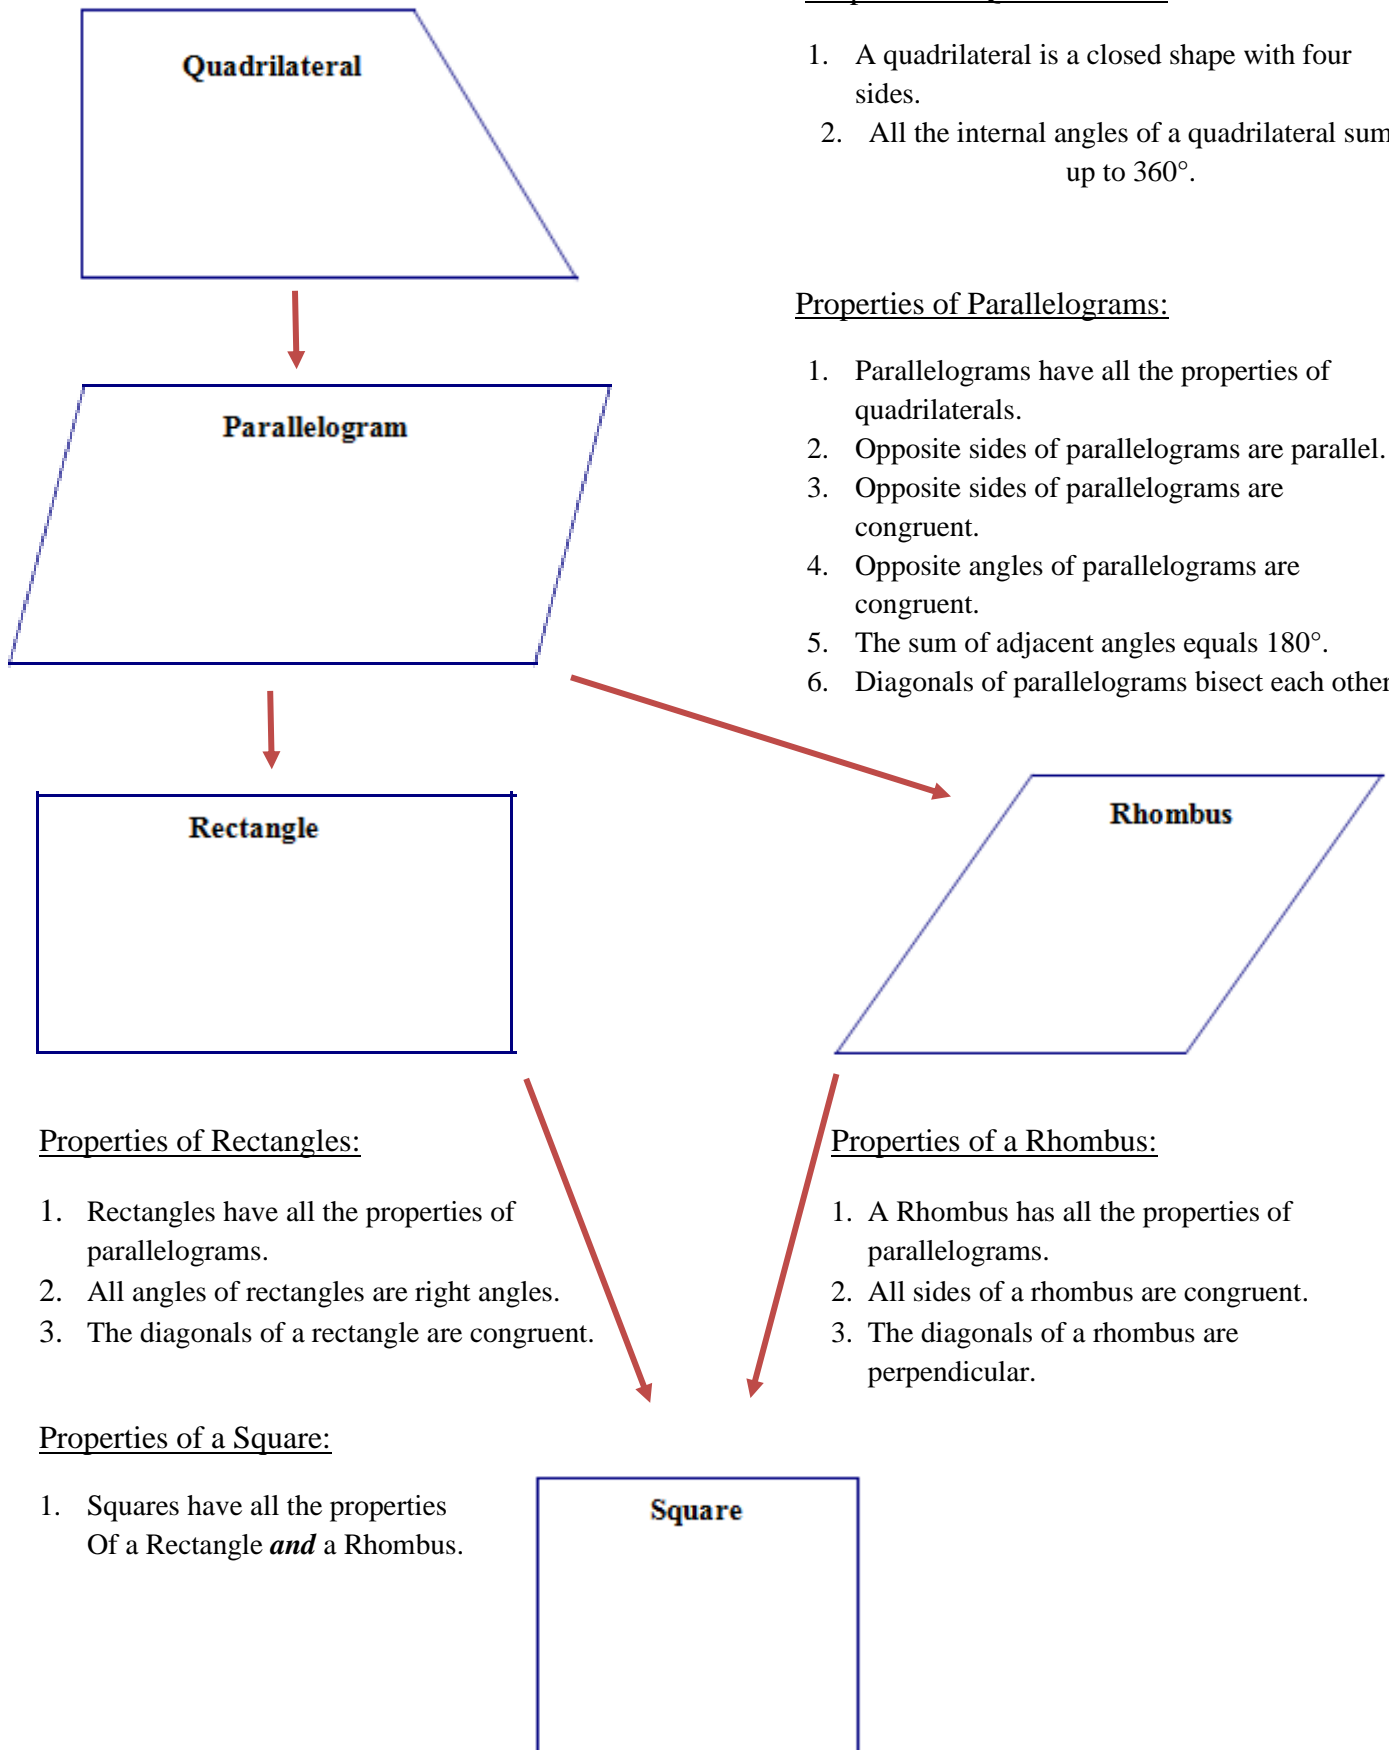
Quadrilateral

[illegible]

1. A quadrilateral is a closed shape with four sides.
2. All the internal angles of a quadrilateral sum up to 360°.

Parallelogram

Properties of Parallelograms:

1. Parallelograms have all the properties of quadrilaterals.
2. Opposite sides of parallelograms are parallel.
3. Opposite sides of parallelograms are congruent.
4. Opposite angles of parallelograms are congruent.
5. The sum of adjacent angles equals 180°.
6. Diagonals of parallelograms bisect each other

Rectangle

Rhombus

Properties of Rectangles:

1. Rectangles have all the properties of parallelograms.
2. All angles of rectangles are right angles.
3. The diagonals of a rectangle are congruent.

Properties of a Rhombus:

1. A Rhombus has all the properties of parallelograms.
2. All sides of a rhombus are congruent.
3. The diagonals of a rhombus are perpendicular.

Properties of a Square:

1. Squares have all the properties Of a Rectangle ***and*** a Rhombus.

Square